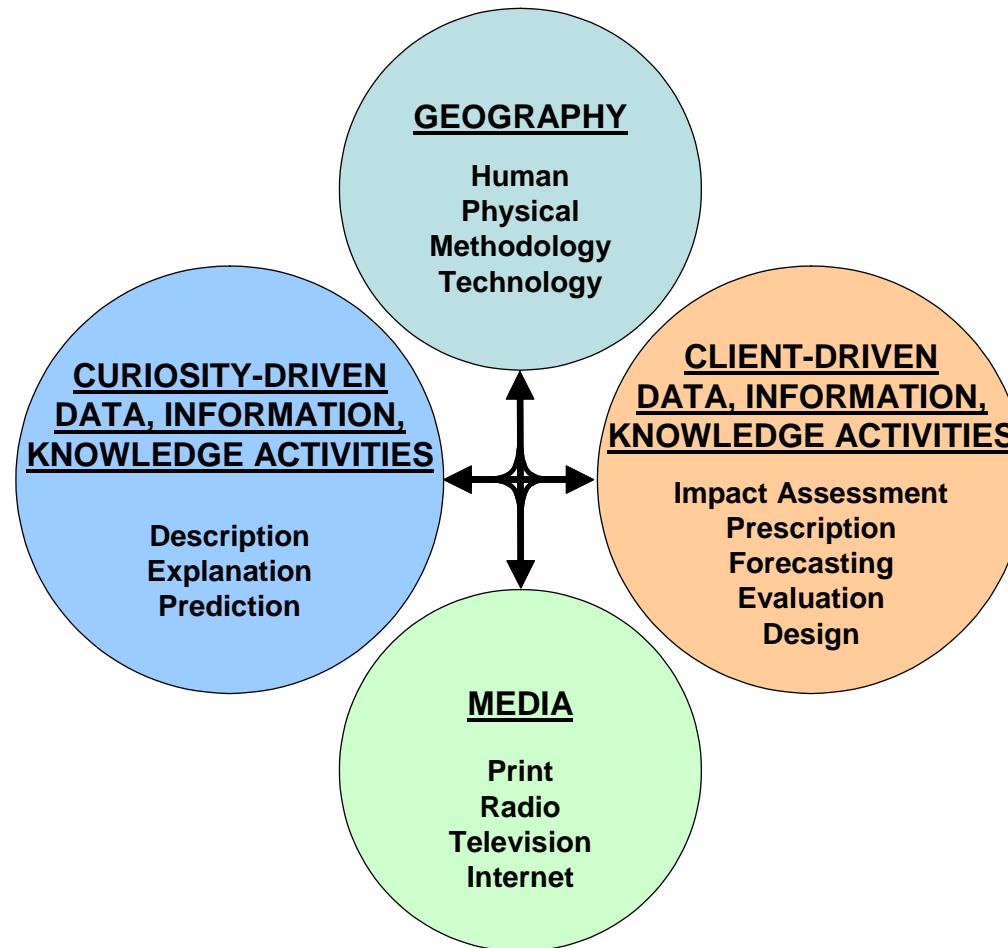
GEOGRAPHY

Human
Physical
Methodology
Technology

CURIOSITY-DRIVEN
DATA, INFORMATION,
KNOWLEDGE ACTIVITIES

Description
Explanation
Prediction

CLIENT-DRIVEN
DATA, INFORMATION,
KNOWLEDGE ACTIVITIES

Impact Assessment
Prescription
Forecasting
Evaluation
Design

MEDIA

Print
Radio
Television
Internet